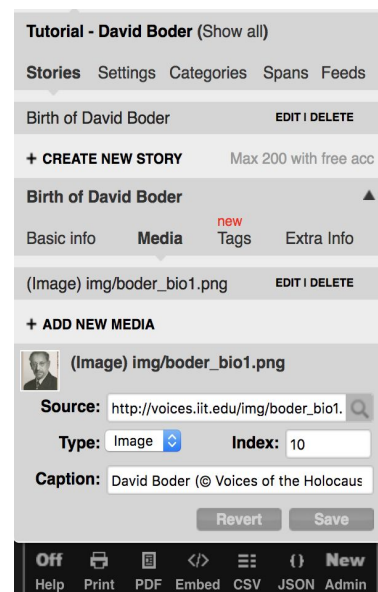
Tutorial - David Boder (Show all)

Stories Settings Categories Spans Feeds

Birth of David Boder EDIT | DELETE

+ CREATE NEW STORY Max 200 with free acc

Birth of David Boder ▲

Basic info Media new Tags Extra Info

(Image) img/boder_bio1.png EDIT | DELETE

+ ADD NEW MEDIA

(Image) img/boder_bio1.png

Source: http://voices.iit.edu/img/boder_bio1.

Type: Image Index: 10

Caption: David Boder (© Voices of the Holocaus

Revert Save

Off Help Print PDF Embed CSV JSON New Admin